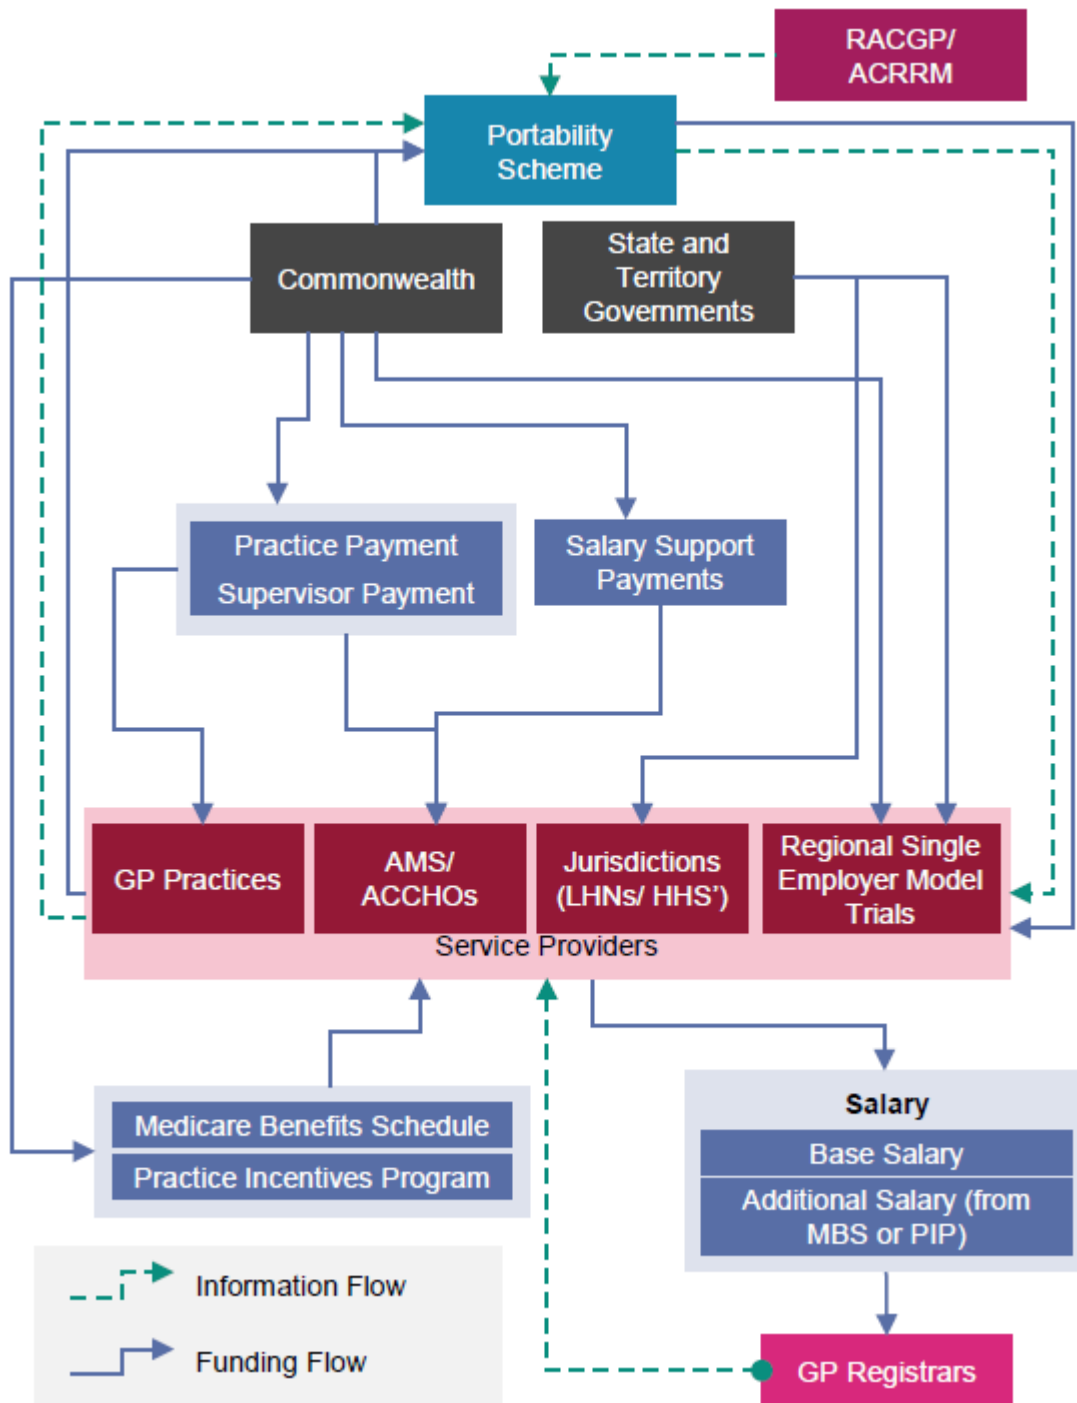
RACGP/ ACRRM

Portability Scheme

Commonwealth

State and Territory Governments

Practice Payment

Supervisor Payment

Salary Support Payments

GP Practices

AMS/ ACCHOs

Jurisdictions (LHNs/ HHS')

Regional Single Employer Model Trials

Service Providers

Medicare Benefits Schedule

Practice Incentives Program

Salary

Base Salary

Additional Salary (from MBS or PIP)

Information Flow

Funding Flow

GP Registrars